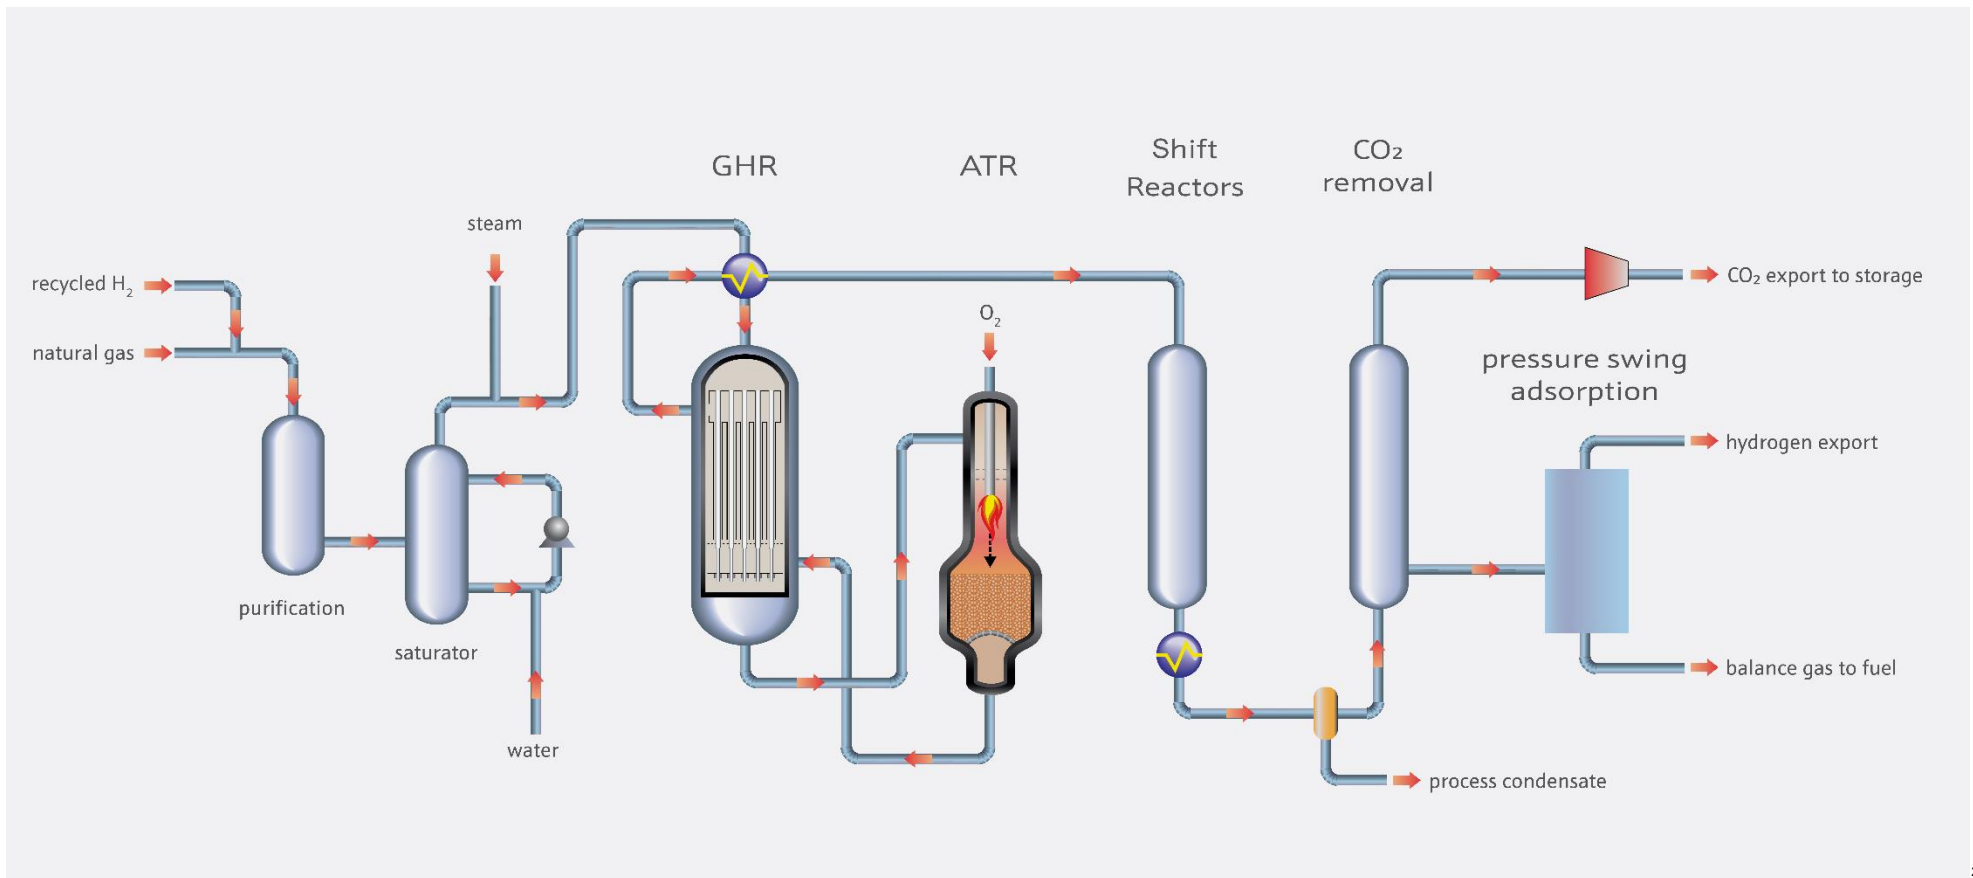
GHR

ATR

Shift Reactors

$CO_2$ removal

steam

recycled $H_2$

natural gas

$O_2$

$CO_2$ export to storage

pressure swing adsorption

hydrogen export

purification

saturator

water

balance gas to fuel

process condensate